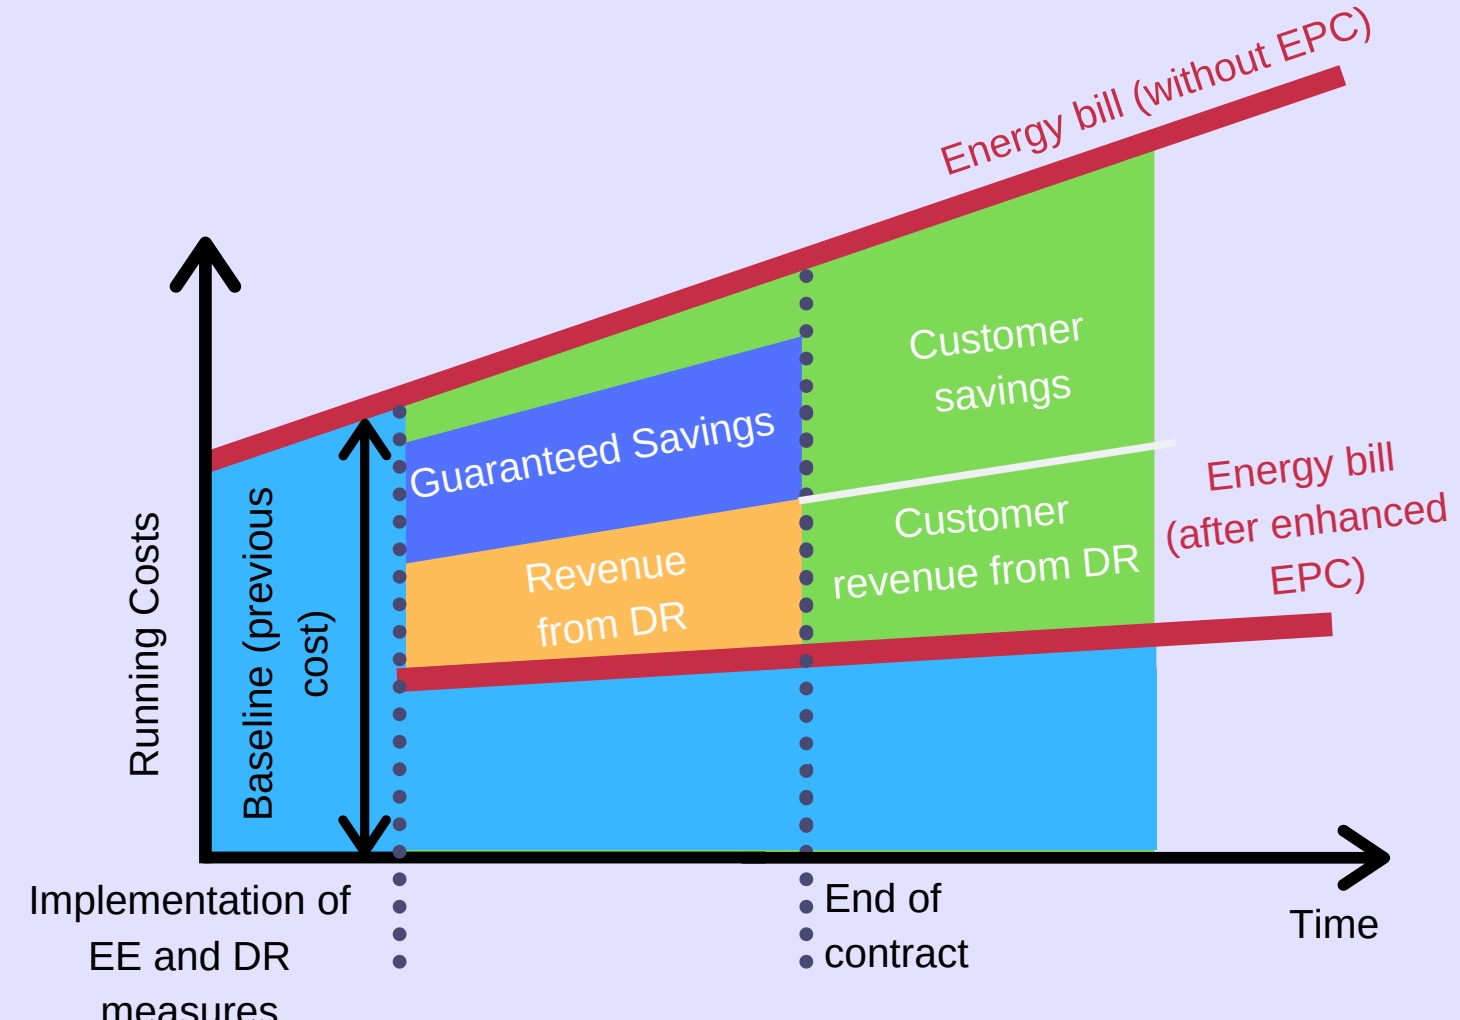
Energy bill (without EPC)

Customer savings

Guaranteed Savings

Energy bill (after enhanced EPC)

Customer revenue from DR

Revenue from DR

Running Costs

Baseline (previous cost)

Implementation of EE and DR measures

End of contract

Time